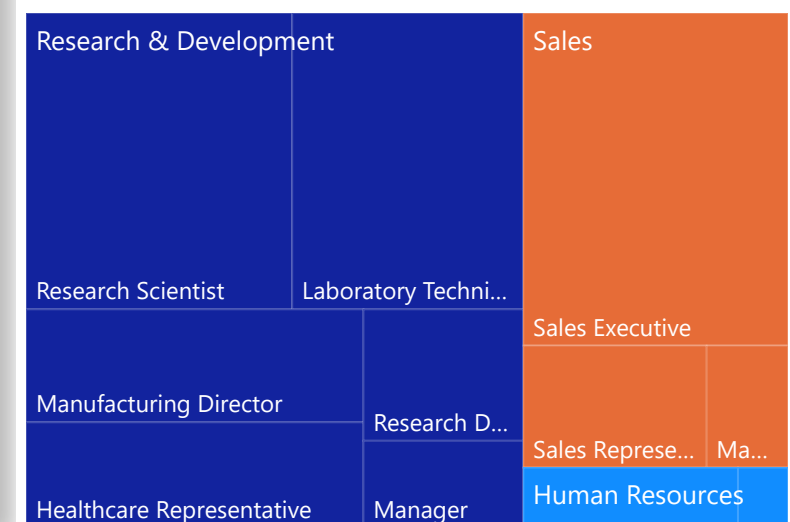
Research & Development

Research Scientist

Laboratory Techni...

Manufacturing Director

Research D...

Healthcare Representative

Manager

Sales

Sales Executive

Sales Represe...

Ma...

Human Resources